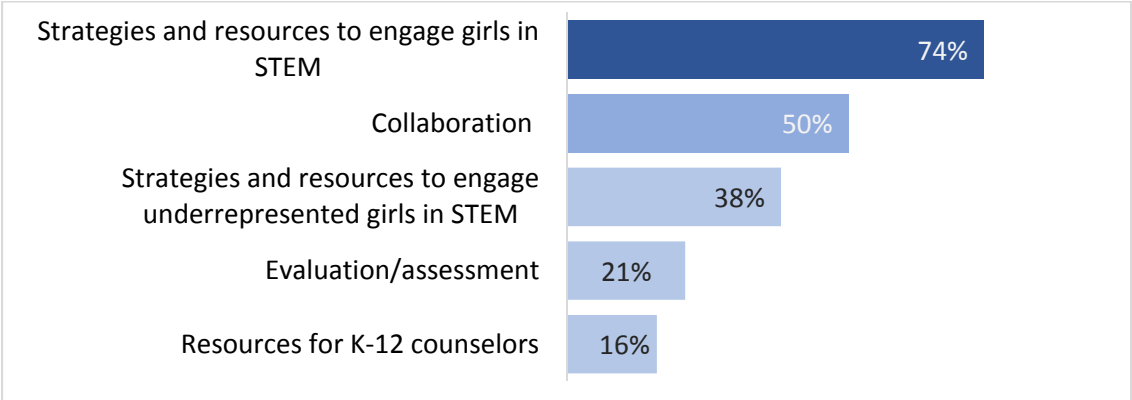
Strategies and resources to engage girls in STEM 74%

Collaboration 50%

Strategies and resources to engage underrepresented girls in STEM 38%

Evaluation/assessment 21%

Resources for K-12 counselors 16%